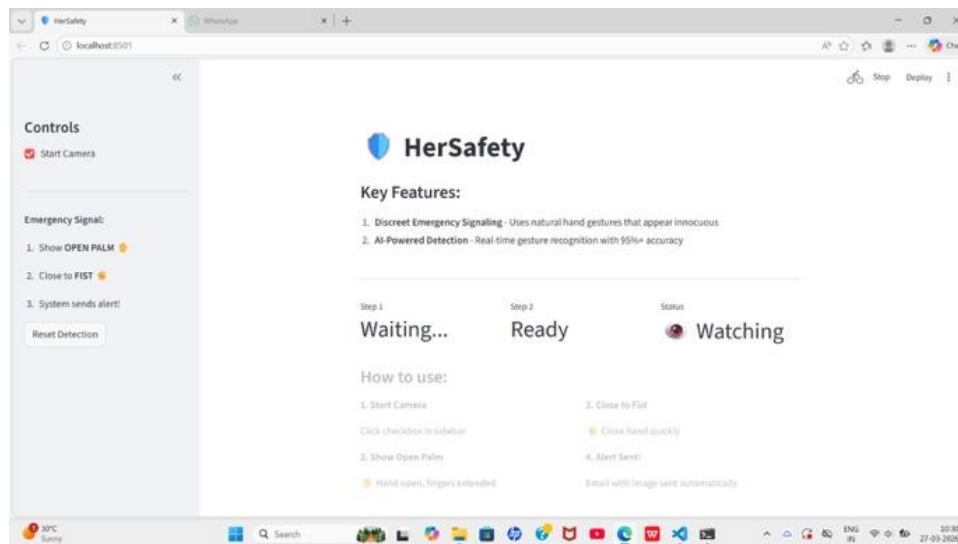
HerSafety
WhatsApp
localhost:8501
Stop Deploy

«

Controls
Start Camera

Emergency Signal:
1. Show OPEN PALM ✋
2. Close to FIST ✊
3. System sends alert!
Reset Detection

HerSafety

Key Features:
1. Discreet Emergency Signaling - Uses natural hand gestures that appear innocuous
2. AI-Powered Detection - Real-time gesture recognition with 95%+ accuracy

Step 1
Waiting...

Step 2
Ready

Status
Watching

How to use:
1. Start Camera
Click checkbox in sidebar
2. Show Open Palm
Hand open, fingers extended
3. Close to Fist
Close hand quickly
4. Alert Sent!
Email with image sent automatically

30°C
Sunny
Search
ENG IN
10:30
27-03-2026